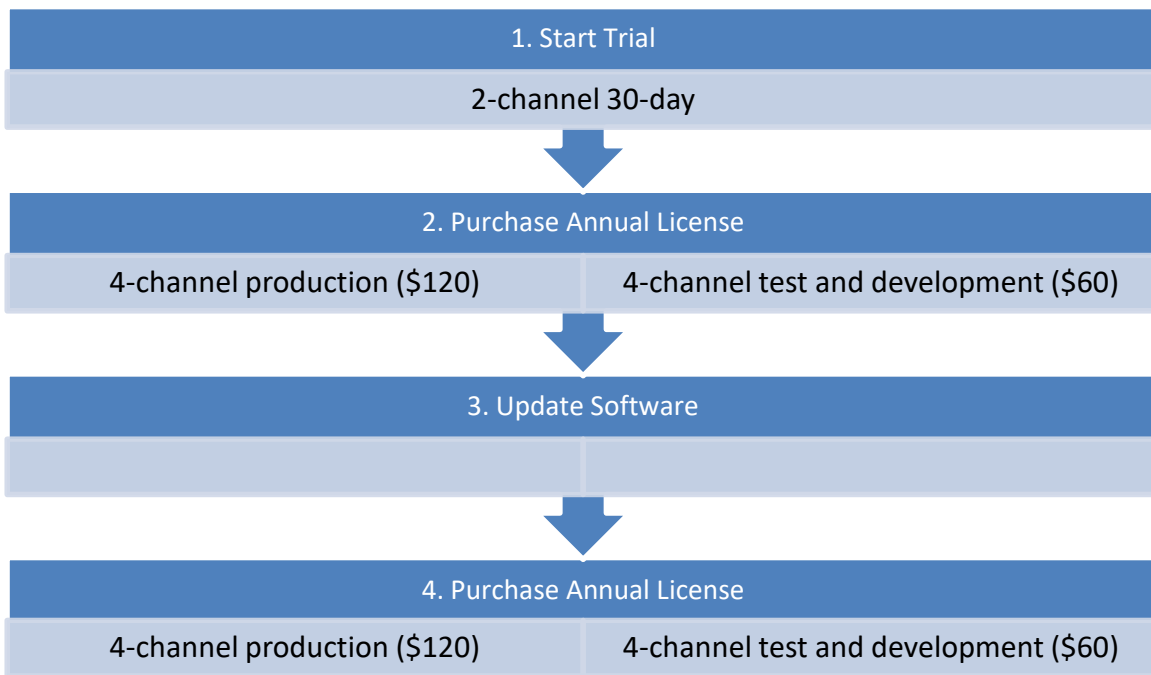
1. Start Trial

2-channel 30-day

2. Purchase Annual License

4-channel production (\$120)

4-channel test and development (\$60)

3. Update Software

4. Purchase Annual License

4-channel production (\$120)

4-channel test and development (\$60)